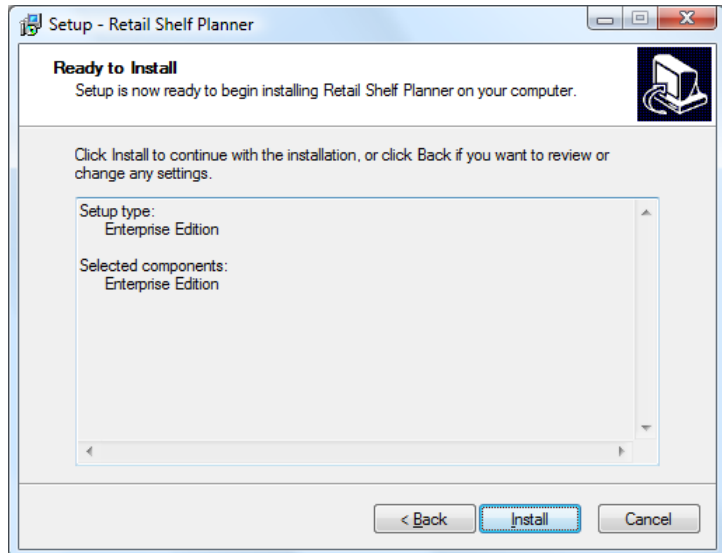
Setup - Retail Shelf Planner

Ready to Install
Setup is now ready to begin installing Retail Shelf Planner on your computer.

Click Install to continue with the installation, or click Back if you want to review or change any settings.

Setup type:
Enterprise Edition

Selected components:
Enterprise Edition

< Back
Install
Cancel